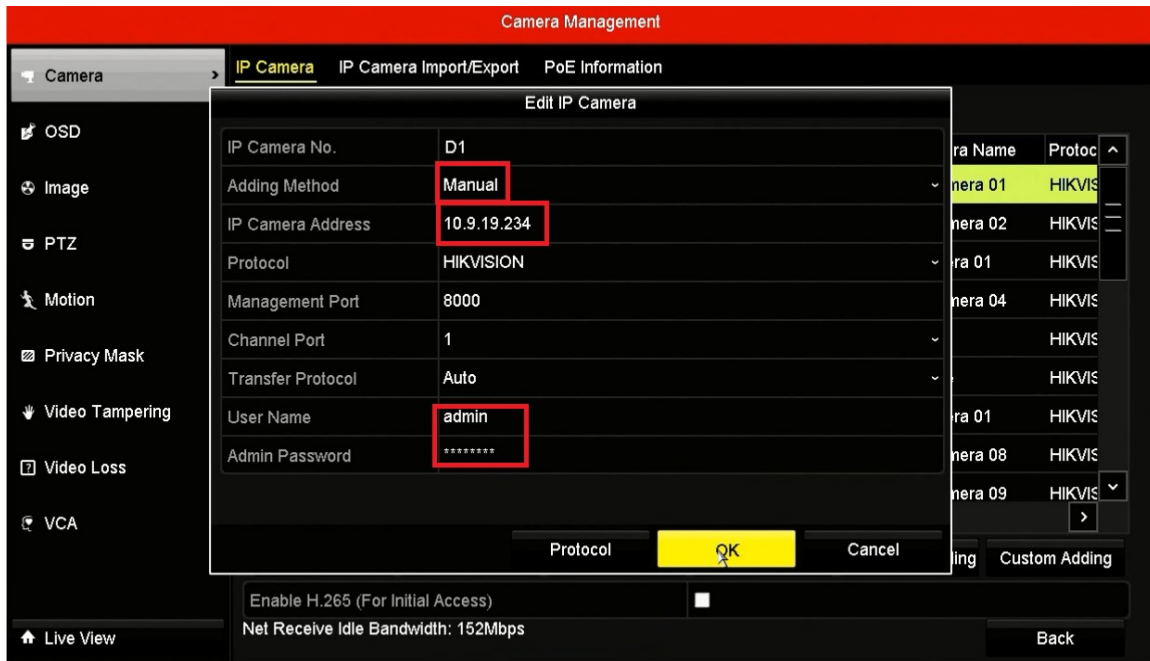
Camera Management

Camera
OSD
Image
PTZ
Motion
Privacy Mask
Video Tampering
Video Loss
VCA
Live View

IP Camera   IP Camera Import/Export   PoE Information

Edit IP Camera

| IP Camera No. | D1 |
|---|---|
| Adding Method | Manual |
| IP Camera Address | 10.9.19.234 |
| Protocol | HIKVISION |
| Management Port | 8000 |
| Channel Port | 1 |
| Transfer Protocol | Auto |
| User Name | admin |
| Admin Password | ******** |

Protocol   OK   Cancel

| ra Name | Protoc |
|---|---|
| nera 01 | HIKVIS |
| nera 02 | HIKVIS |
| ra 01 | HIKVIS |
| nera 04 | HIKVIS |
| | HIKVIS |
| | HIKVIS |
| ra 01 | HIKVIS |
| nera 08 | HIKVIS |
| nera 09 | HIKVIS |

ling   Custom Adding

Enable H.265 (For Initial Access)
Net Receive Idle Bandwidth: 152Mbps

Back